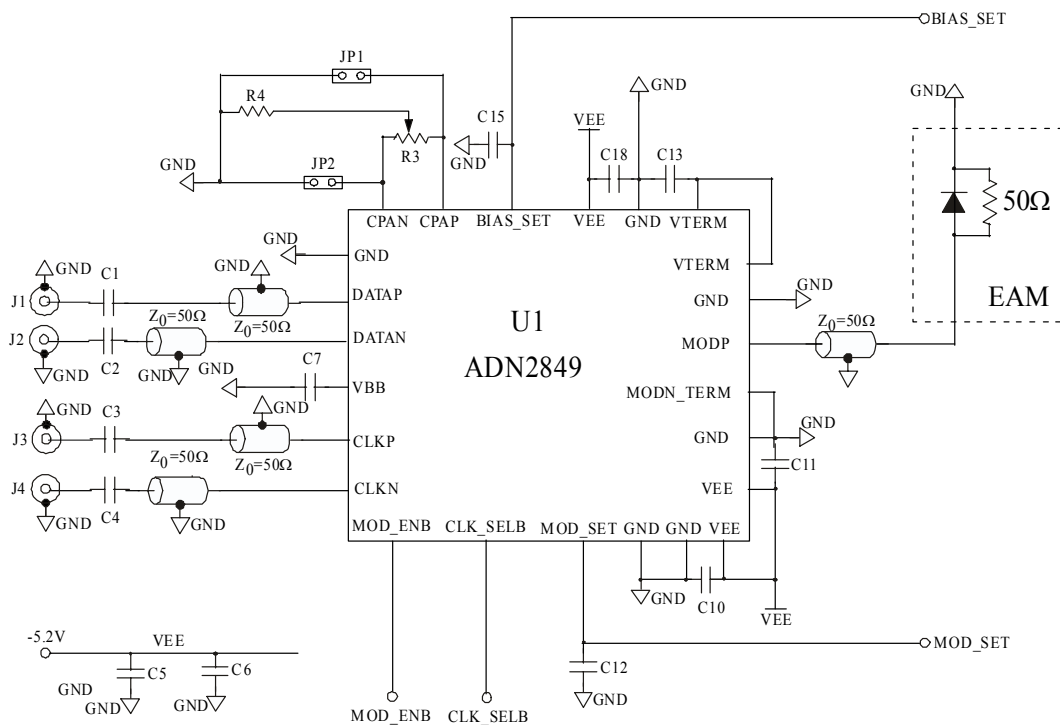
BIAS_SET
JP1
R4
R3
C15
GND
GND
JP2
VEE
GND
C18
C13
GND
50Ω
EAM
CPAN CPAP BIAS_SET VEE GND VTERM
GND
GND
DATAP
DATAN
VBB
CLKP
CLKN
VTERM
GND
MODP
MODN_TERM
GND
VEE
U1
ADN2849
GND
J1
C1
GND
$Z_0$=50Ω
J2
C2
GND
$Z_0$=50Ω
$Z_0$=50Ω
GND
GND
GND
C7
GND
J3
C3
GND
$Z_0$=50Ω
$Z_0$=50Ω
J4
C4
GND
GND
$Z_0$=50Ω
GND
GND
C11
MOD_ENB CLK_SELB MOD_SET GND GND VEE
GND
C10
VEE
MOD_SET
-5.2V
VEE
C5
C6
GND
GND
GND
C12
GND
MOD_ENB CLK_SELB